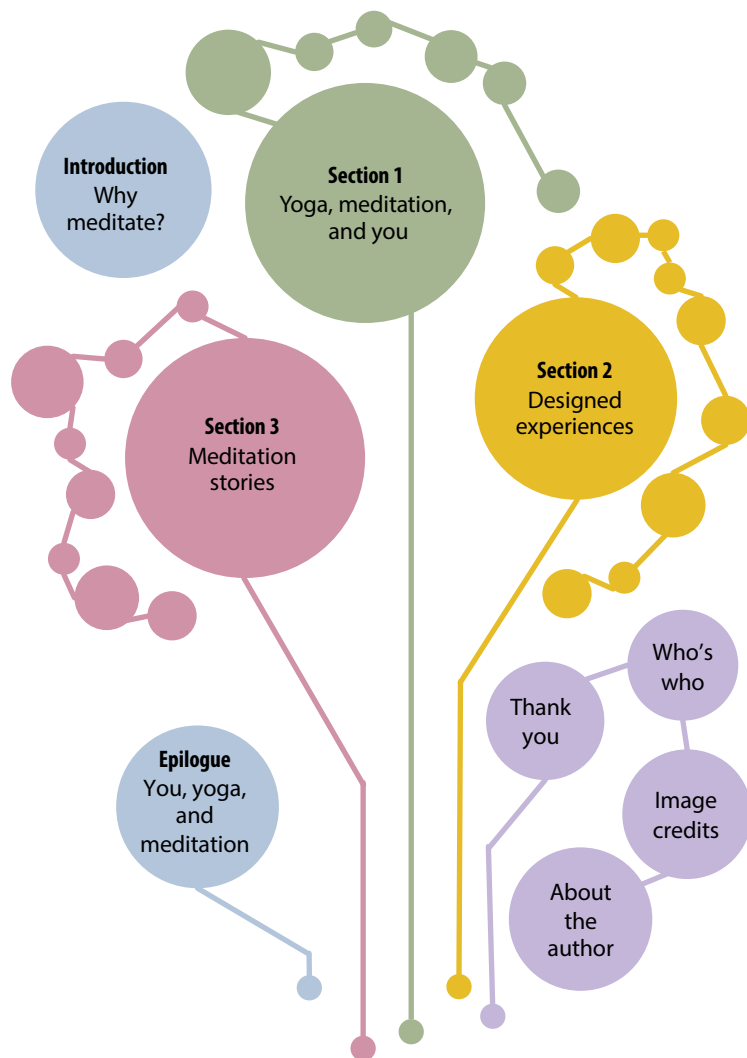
**Introduction**
Why meditate?

**Section 1**
Yoga, meditation, and you

**Section 2**
Designed experiences

**Section 3**
Meditation stories

Thank you

Who's who

Image credits

About the author

**Epilogue**
You, yoga, and meditation